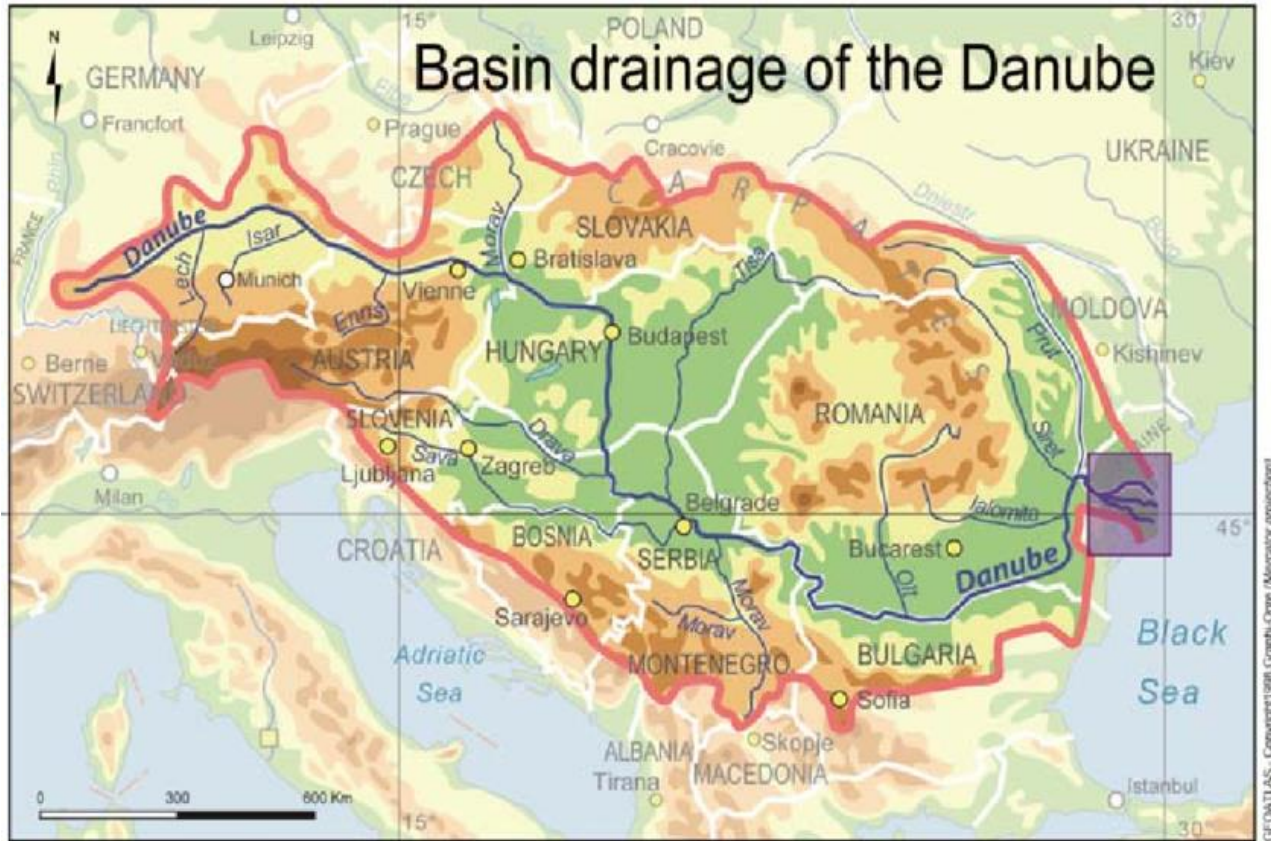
Basin drainage of the Danube

N
15°
30°
POLAND
Leipzig
GERMANY
Kiev
Francfort
Prague
Cracovie
UKRAINE
CZECH
Rhin
Elbe
Dniestr
C
A
R
P
A
T
E
S
SLOVAKIA
FRANCE
Danube
Isar
Lech
Morav
Munich
Vienne
Bratislava
Tisa
Bug
Enns
LIECHTENSTEIN
MOLDOVA
Budapest
Berne
Vaduz
AUSTRIA
HUNGARY
Kishinev
Prut
SWITZERLAND
ROMANIA
SLOVENIA
Sava
Drava
Siret
Ljubljana
Zagreb
UKRAINE
Milan
Belgrade
Ialomita
45°
CROATIA
BOSNIA
Bucarest
SERBIA
Olt
Danube
Morav
Sarajevo
Morav
Black
Sea
Adriatic
Sea
MONTENEGRO
BULGARIA
Sofia
ALBANIA
Skopje
Tirana
MACEDONIA
Istanbul
0
300
600 Km
15°
30°
GEOATLAS - Copyright 1998 Graphi-Ogre (Mercator projection)